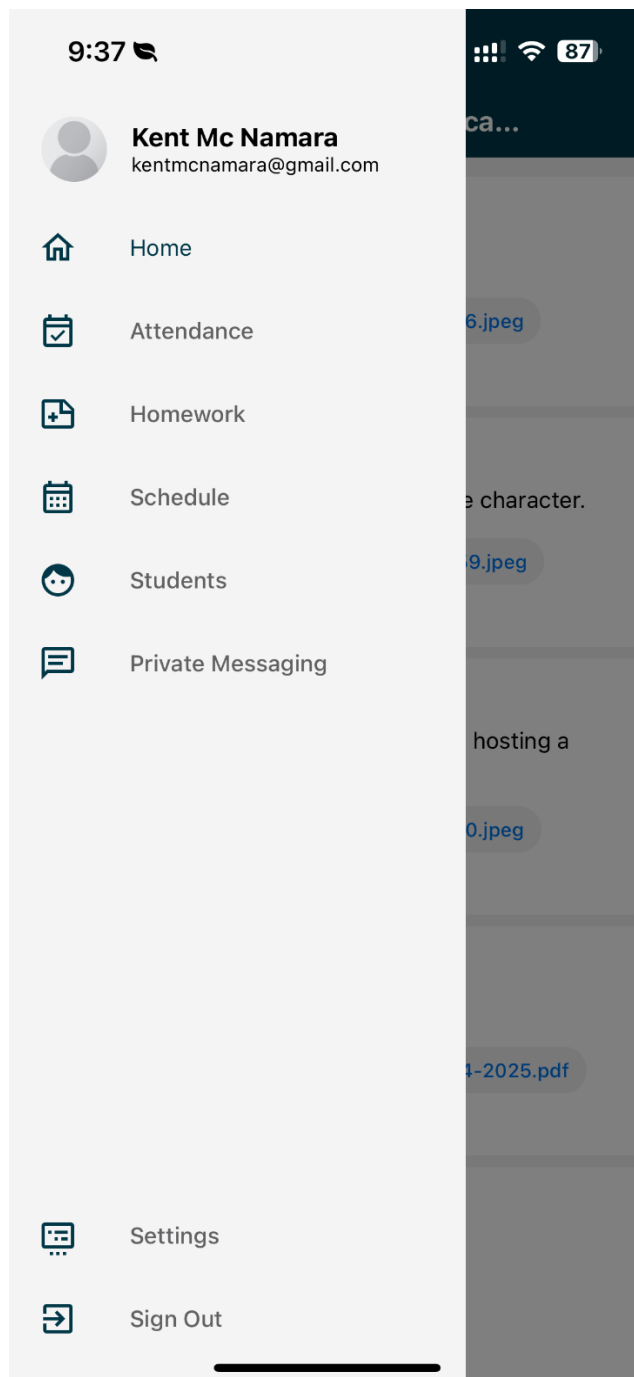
9:37

87

Kent Mc Namara
kentmcnamara@gmail.com

Home

Attendance

Homework

Schedule

Students

Private Messaging

Settings

Sign Out

ca...

6.jpeg

e character.

9.jpeg

hosting a

0.jpeg

4-2025.pdf